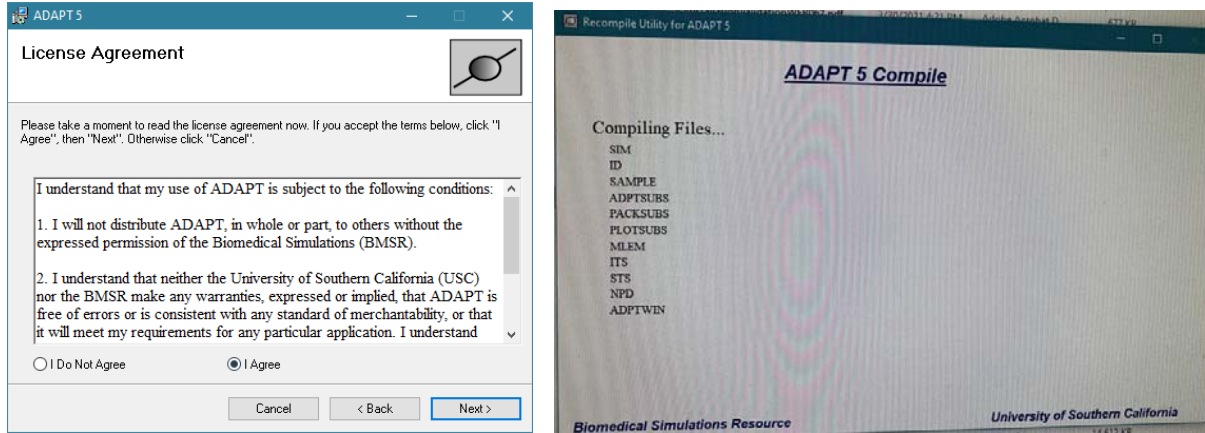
ADAPT 5

License Agreement

Please take a moment to read the license agreement now. If you accept the terms below, click "I Agree", then "Next". Otherwise click "Cancel".

I understand that my use of ADAPT is subject to the following conditions:

1. I will not distribute ADAPT, in whole or part, to others without the expressed permission of the Biomedical Simulations (BMSR).

2. I understand that neither the University of Southern California (USC) nor the BMSR make any warranties, expressed or implied, that ADAPT is free of errors or is consistent with any standard of merchantability, or that it will meet my requirements for any particular application. I understand

I Do Not Agree

I Agree

Cancel

< Back

Next >

Recompile Utility for ADAPT 5

ADAPT 5 Compile

Compiling Files...
SIM
ID
SAMPLE
ADPTSUBS
PACKSUBS
PLOTSUBS
MLEM
ITS
STS
NPD
ADPTWIN

Biomedical Simulations Resource

University of Southern California